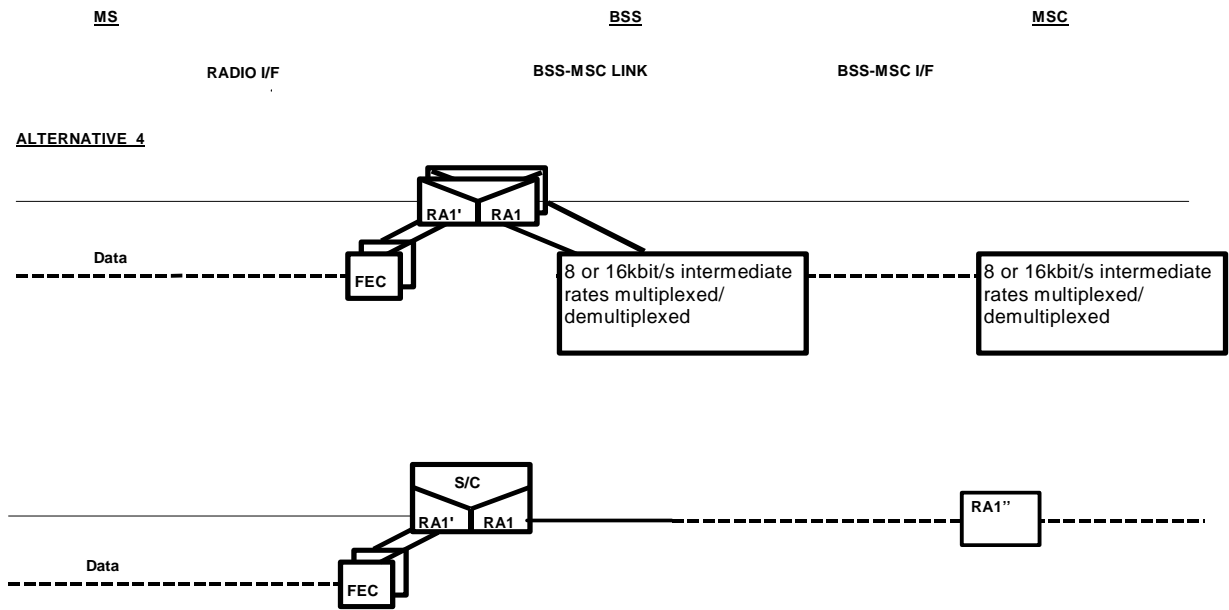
MS

BSS

MSC

RADIO I/F

BSS-MSC LINK

BSS-MSC I/F

ALTERNATIVE 4

RA1'

RA1

Data

FEC

8 or 16kbit/s intermediate rates multiplexed/ demultiplexed

8 or 16kbit/s intermediate rates multiplexed/ demultiplexed

S/C

RA1'

RA1

RA1''

Data

FEC